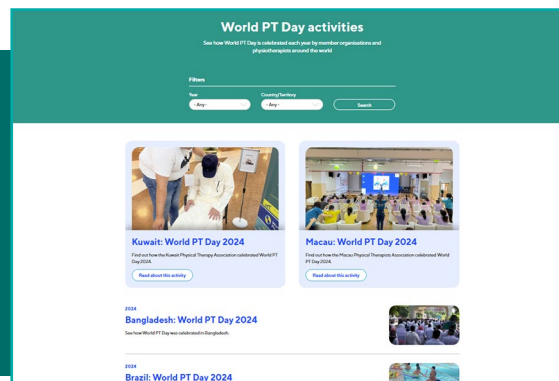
World PT Day activities

See how World PT Day is celebrated each year by member organisations and physiotherapists around the world

Filters

Year
- Any -

Country/Territory
- Any -

Search

Kuwait: World PT Day 2024

Find out how the Kuwait Physical Therapy Association celebrated World PT Day 2024.

Read about this activity

Macau: World PT Day 2024

Find out how the Macau Physical Therapists Association celebrated World PT Day 2024.

Read about this activity

2024

Bangladesh: World PT Day 2024

See how World PT Day was celebrated in Bangladesh.

2024

Brazil: World PT Day 2024